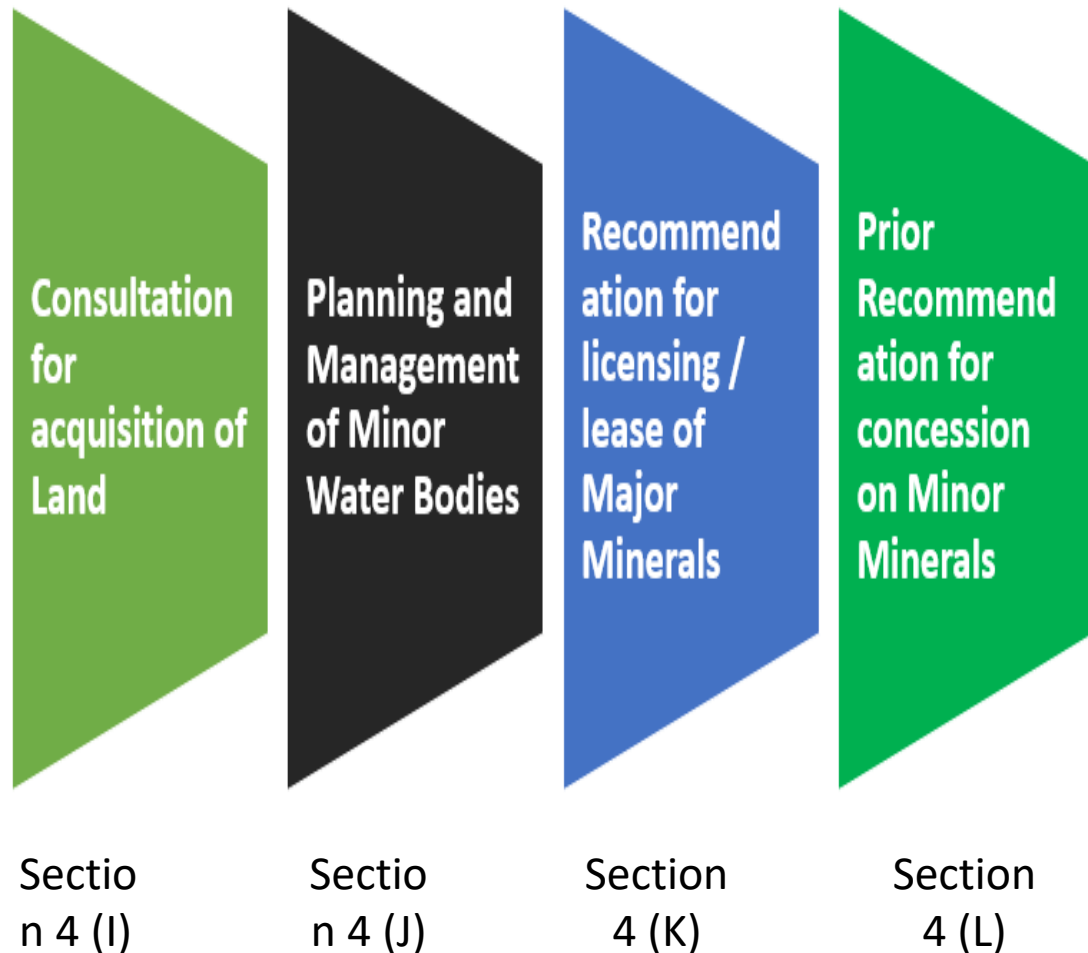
Consultation for acquisition of Land

Planning and Management of Minor Water Bodies

Recommendation for licensing / lease of Major Minerals

Prior Recommendation for concession on Minor Minerals

Section 4 (I)

Section 4 (J)

Section 4 (K)

Section 4 (L)